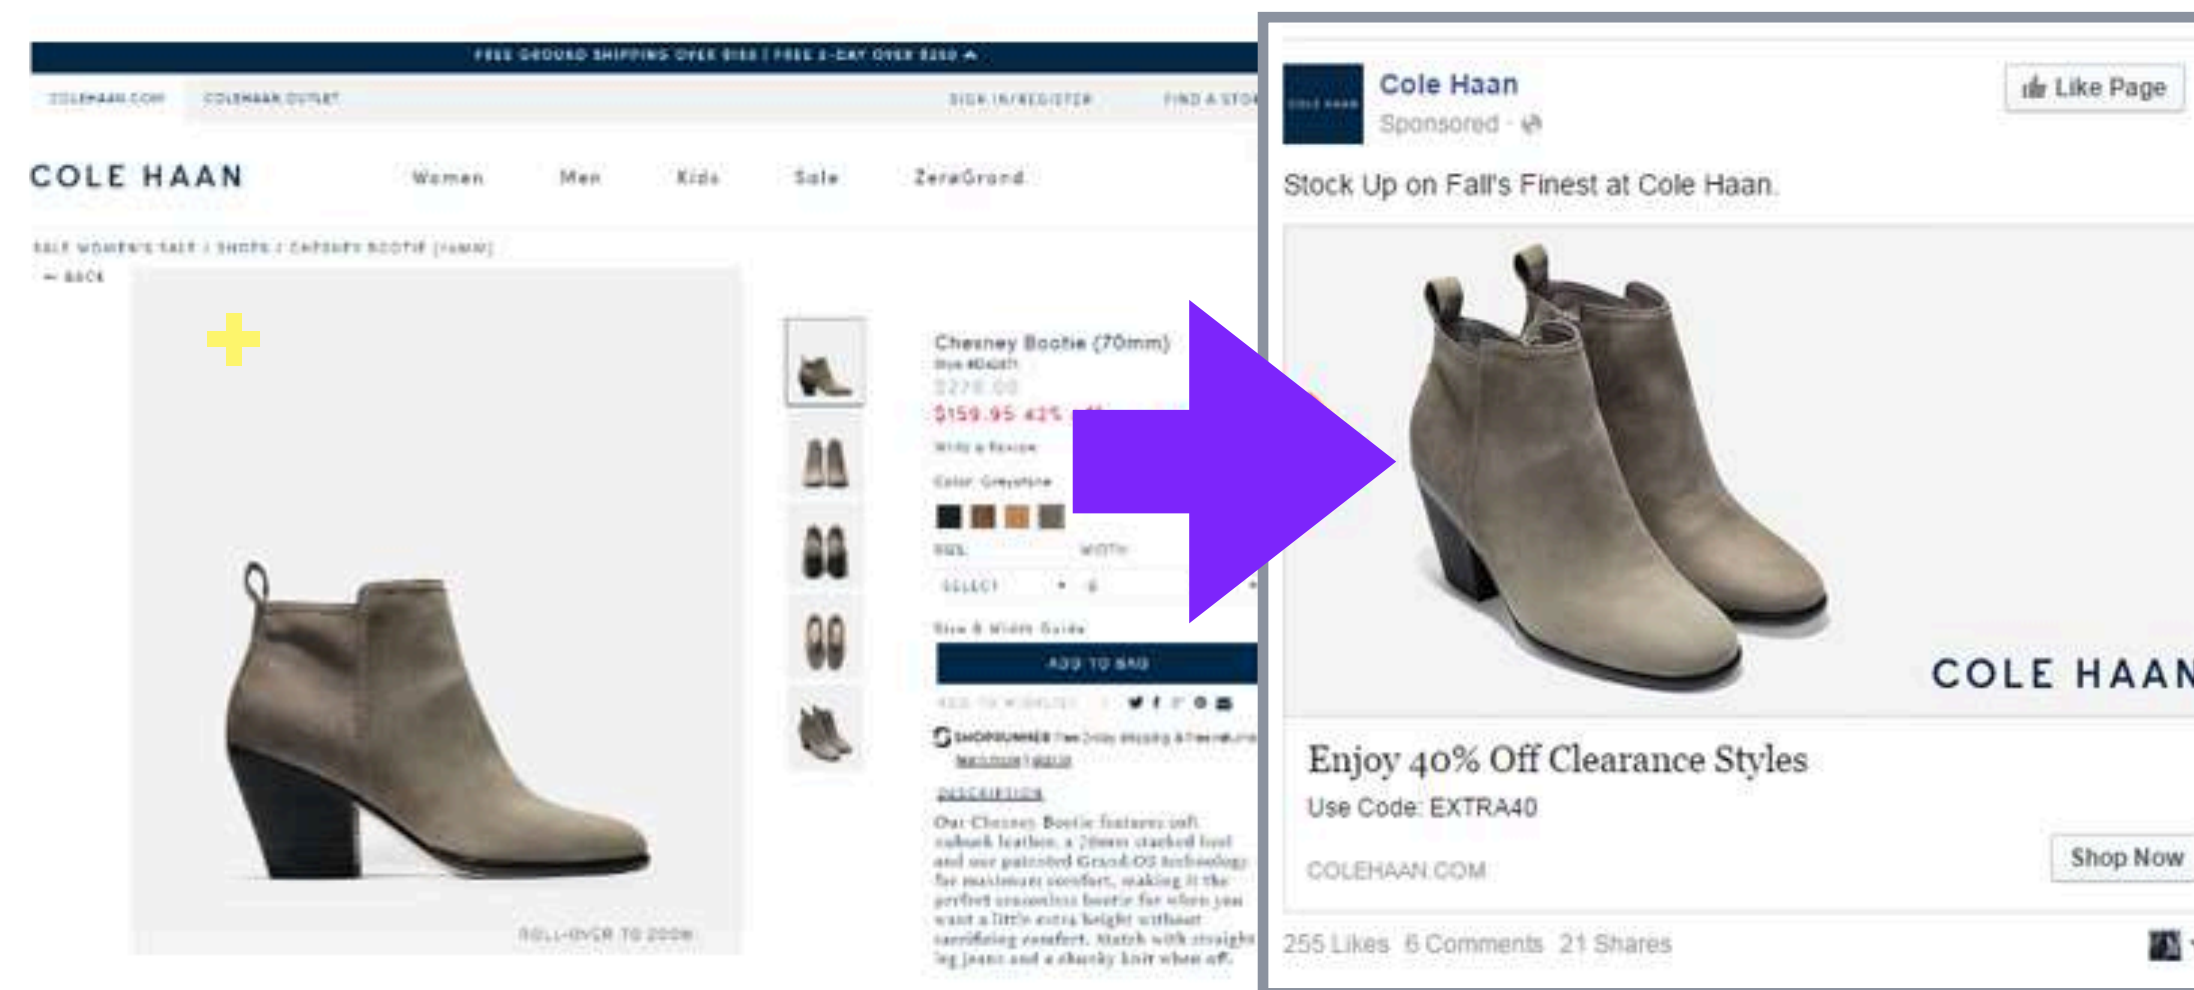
FREE GROUND SHIPPING OVER $150 | FREE 2-DAY OVER $250

COLEHAAN.COM COLEHAAN OUTLET SIGN IN/REGISTER FIND A STO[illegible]

COLE HAAN Women Men Kids Sale ZeroGrand

SALE WOMEN'S SALE / SHOES / CHESNEY BOOTIE (70MM)

← BACK

Chesney Bootie (70mm)

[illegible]

$278.00

$159.95 42% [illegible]

Write a Review

Color: Greystone

SIZE WIDTH

SELECT B

Size & Width Guide

ADD TO BAG

ADD TO WISHLIST

SHOPRUNNER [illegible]

DESCRIPTION

Our Chesney Bootie features soft nubuck leather, a 70mm stacked heel and our patented Grand.OS technology for maximum comfort, making it the perfect seasonless bootie for when you want a little extra height without sacrificing comfort. Match with straight leg jeans and a chunky knit when off.

ROLL-OVER TO ZOOM

Cole Haan
Sponsored ·

Like Page

Stock Up on Fall's Finest at Cole Haan.

COLE HAAN

Enjoy 40% Off Clearance Styles
Use Code: EXTRA40
COLEHAAN.COM

Shop Now

255 Likes 6 Comments 21 Shares